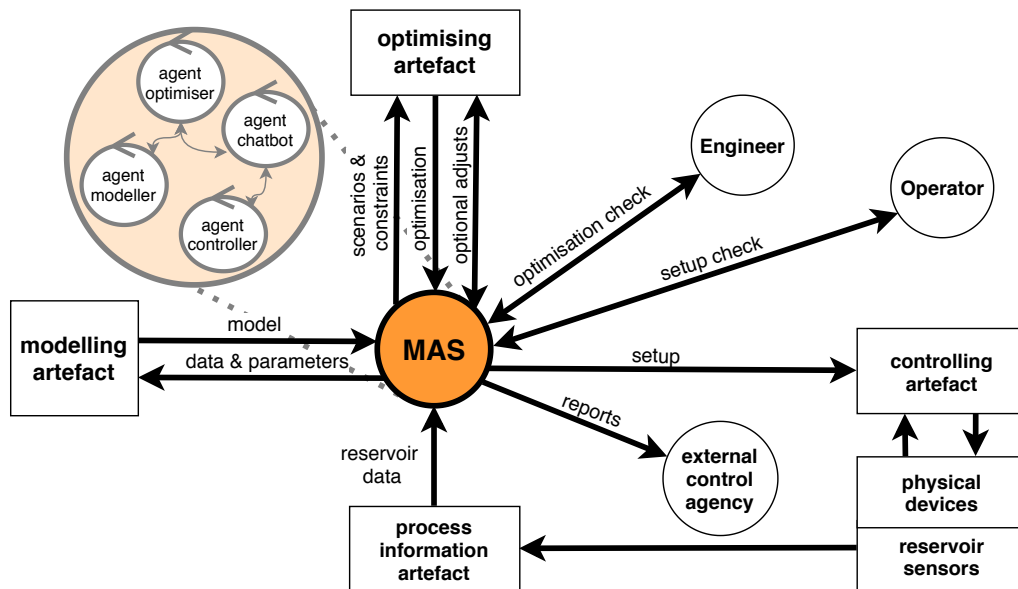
optimising artefact

agent optimiser

agent chatbot

agent modeller

agent controller

scenarios & constraints

optimisation

optional adjusts

Engineer

Operator

optimisation check

setup check

modelling artefact

model

data & parameters

MAS

setup

controlling artefact

reports

external control agency

reservoir data

physical devices

process information artefact

reservoir sensors